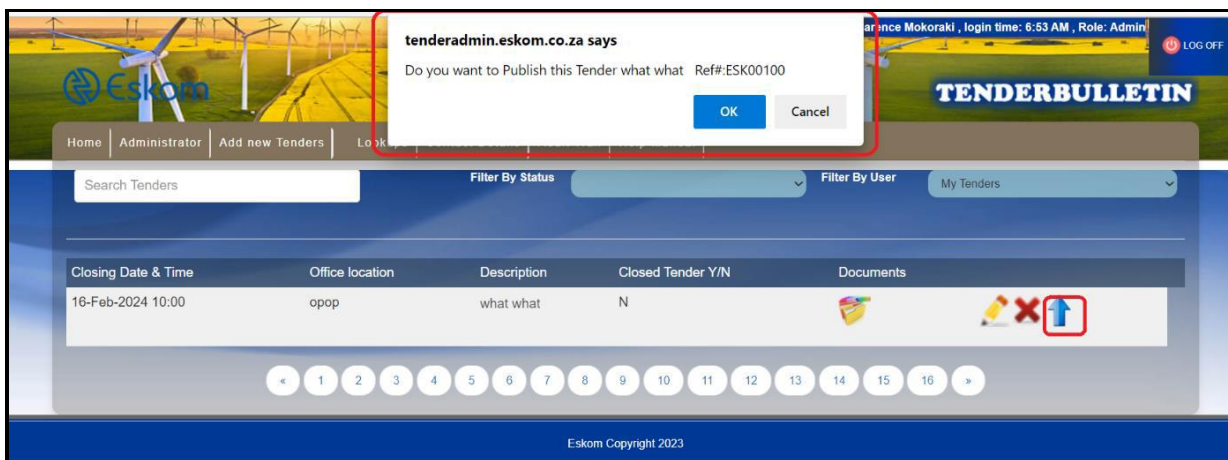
Eskom

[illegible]ence Mokoraki , login time: 6:53 AM , Role: Admin

LOG OFF

TENDERBULLETIN

tenderadmin.eskom.co.za says

Do you want to Publish this Tender what what Ref#:ESK00100

OK Cancel

Home | Administrator | Add new Tenders | Lo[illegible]

Search Tenders

Filter By Status

Filter By User

My Tenders

| Closing Date & Time | Office location | Description | Closed Tender Y/N | Documents |
|---|---|---|---|---|
| 16-Feb-2024 10:00 | opop | what what | N | |

« 1 2 3 4 5 6 7 8 9 10 11 12 13 14 15 16 »

Eskom Copyright 2023